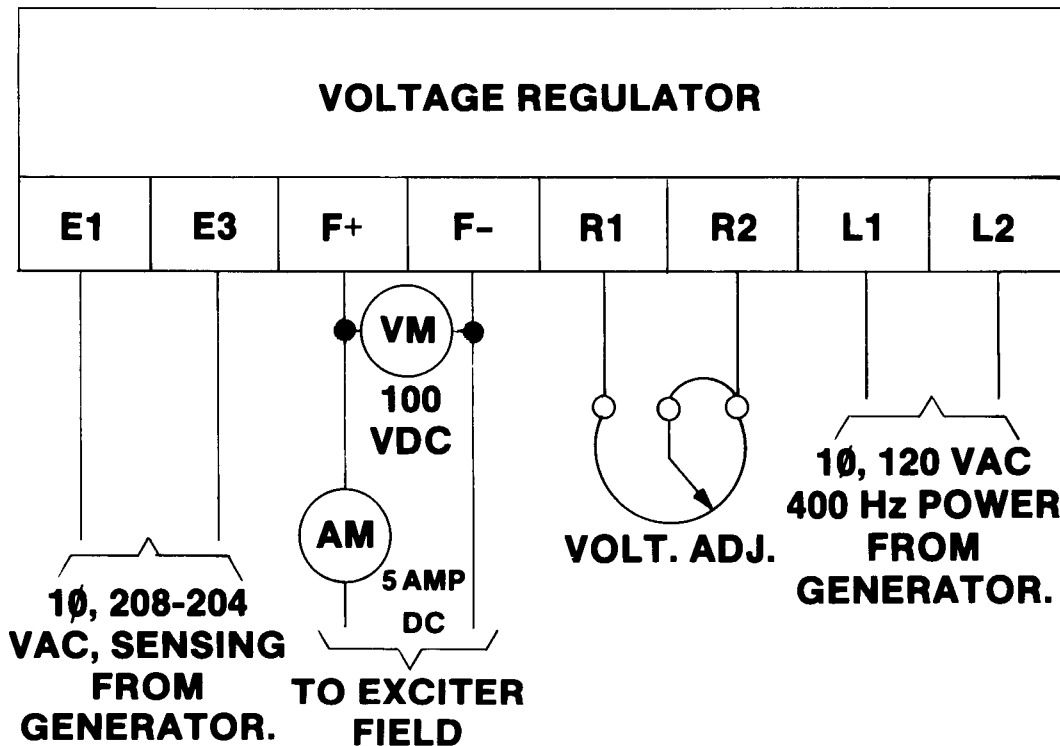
VOLTAGE REGULATOR

| E1 | E3 | F+ | F- | R1 | R2 | L1 | L2 |
|---|---|---|---|---|---|---|---|

VM

100 VDC

AM

5 AMP DC

VOLT. ADJ.

1Ø, 120 VAC 400 Hz POWER FROM GENERATOR.

1Ø, 208-204 VAC, SENSING FROM GENERATOR.

TO EXCITER FIELD